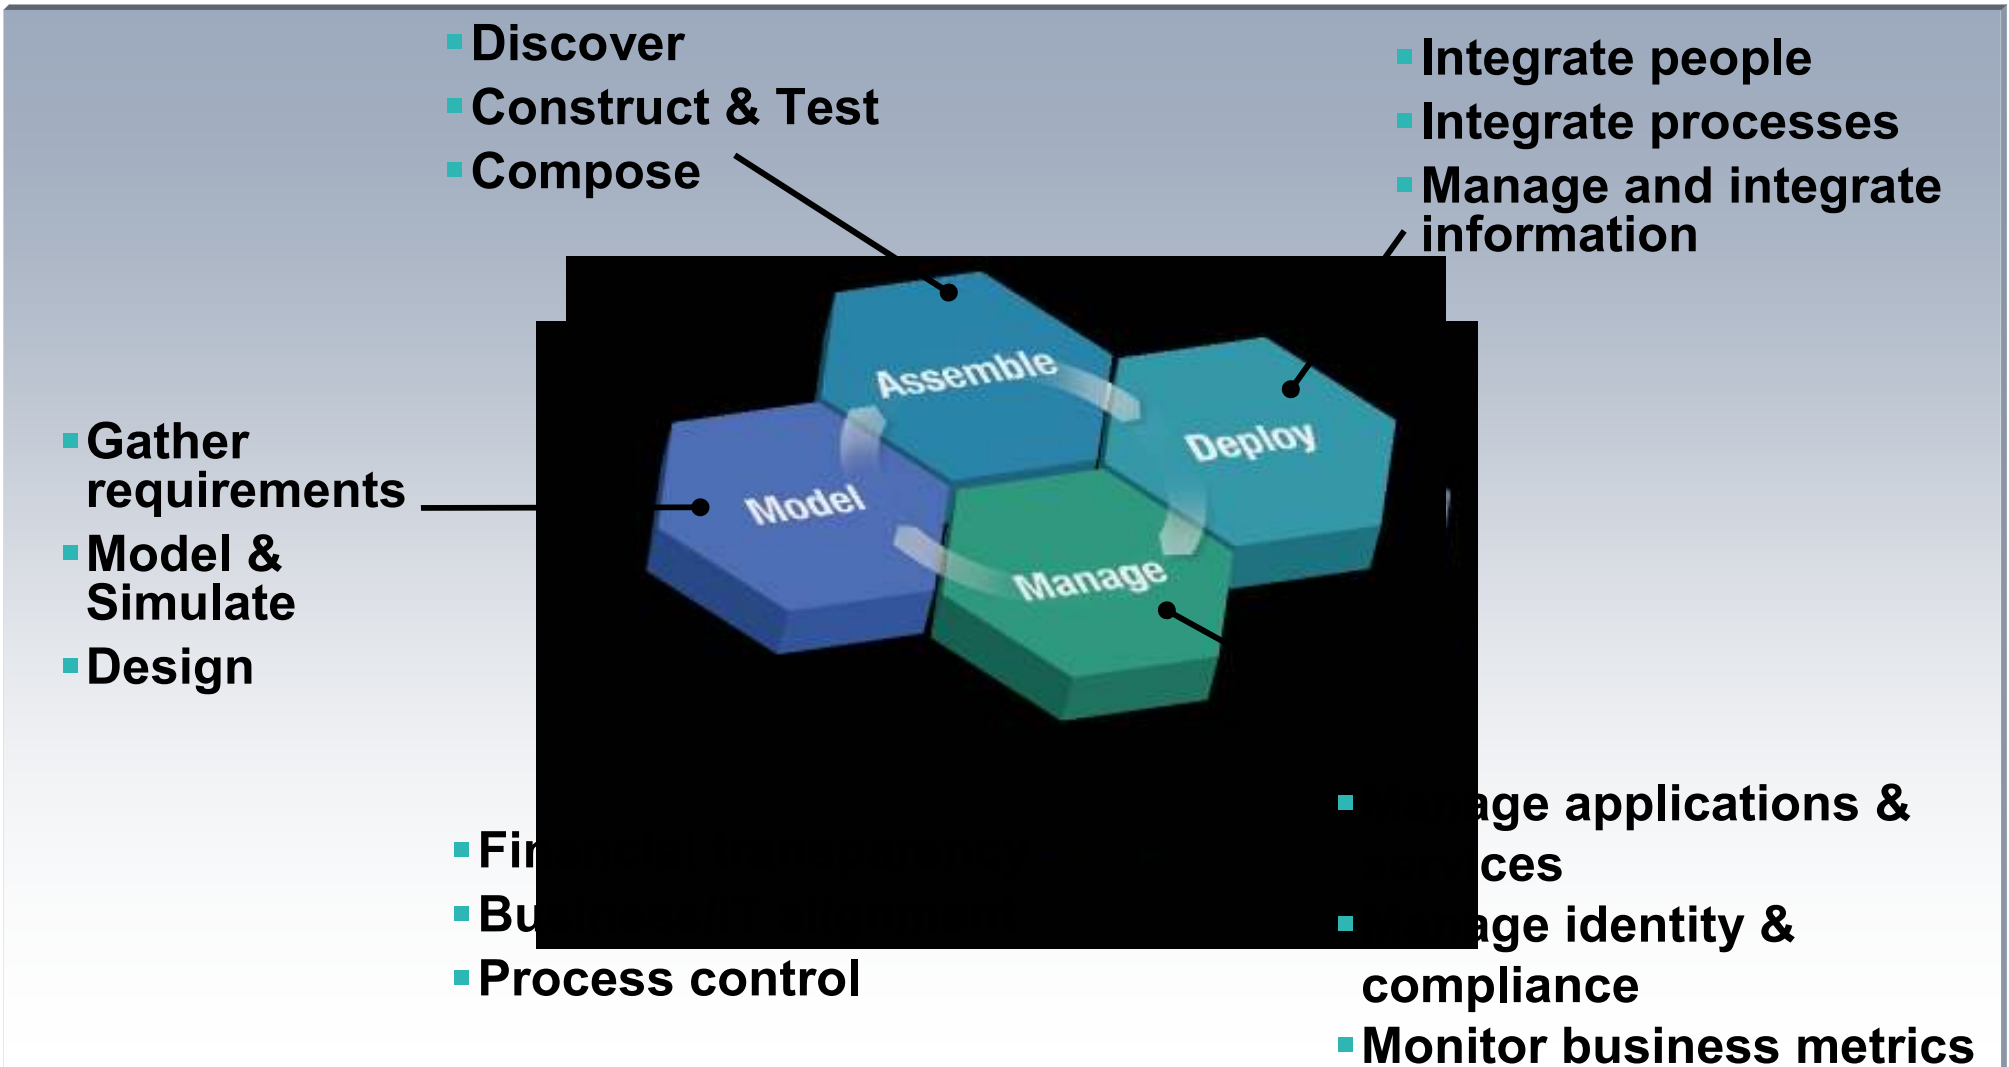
Discover
Construct & Test
Compose

Integrate people
Integrate processes
Manage and integrate information

Gather requirements
Model & Simulate
Design

Assemble
Deploy
Model
Manage

Fi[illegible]
Bu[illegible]
Process control

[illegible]age applications & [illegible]ces
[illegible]age identity & compliance
Monitor business metrics